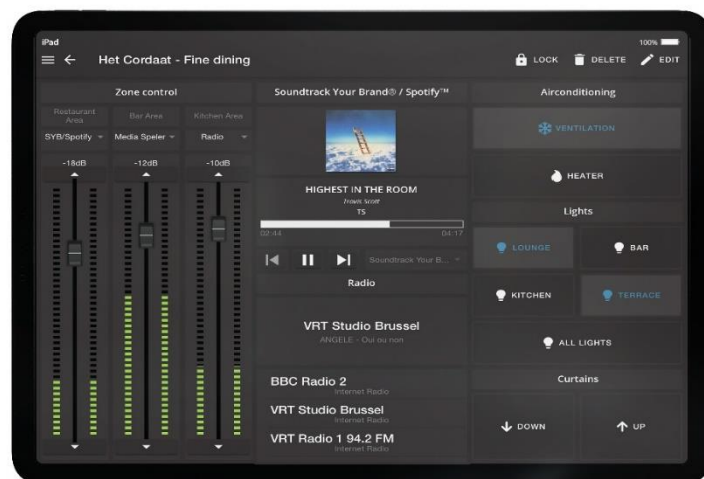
iPad

100%

Het Cordaat - Fine dining

LOCK DELETE EDIT

Zone control

Restaurant Area

Bar Area

Kitchen Area

SYB/Spotify

Media Speler

Radio

-18dB

-12dB

-10dB

Soundtrack Your Brand® / Spotify™

HIGHEST IN THE ROOM

Travis Scott

TS

02:44

04:17

Soundtrack Your B...

Radio

VRT Studio Brussel

ANGELE - Oui ou non

BBC Radio 2

Internet Radio

VRT Studio Brussel

Internet Radio

VRT Radio 1 94.2 FM

Internet Radio

Airconditioning

VENTILATION

HEATER

Lights

LOUNGE

BAR

KITCHEN

TERRACE

ALL LIGHTS

Curtains

DOWN

UP